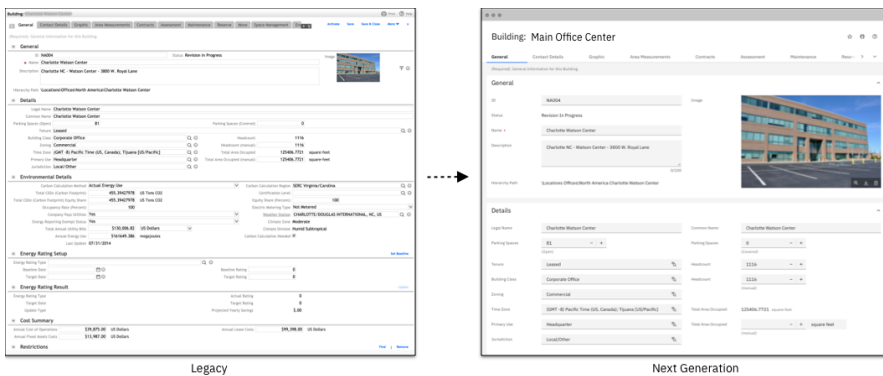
Building: Charlotte Watson Center

General | Contact Details | Graphic | Area Measurements | Contracts | Assessment | Maintenance | Reserve | More | Space Management

Activate | Save | Save & Close | More

General

ID NA004
Status Revision In Progress
Name Charlotte Watson Center
Description Charlotte NC - Watson Center - 3800 W. Royal Lane
Image

Hierarchy Path \Locations\Offices\North America\Charlotte Watson Center

Details

Legal Name Charlotte Watson Center
Common Name Charlotte Watson Center
Parking Spaces (Open) 81
Parking Spaces (Covered) 0
Tenure Leased
Building Class Corporate Office
Headcount 1116
Zoning Commercial
Headcount (manual) 1116
Time Zone (GMT -8) Pacific Time (US, Canada); Tijuana [US/Pacific]
Total Area Occupied 125406.7721 square feet
Primary Use Headquarter
Total Area Occupied (manual) 125406.7721 square feet
Jurisdiction Local/Other

Environmental Details

Carbon Calculation Method Actual Energy Use
Carbon Calculation Region SERC Virginia/Carolina
Total CO2e (Carbon Footprint) 455.39427978 US Tons CO2
Certification Level
Total CO2e (Carbon Footprint) Equity Share 455.39427978 US Tons CO2
Equity Share (Percent) 100
Occupancy Base (Percent) 100
Electric Metering Type Not Metered
Company Pays Utilities Yes
Weather Station CHARLOTTE/DOUGLAS INTERNATIONAL, NC, US
Energy Reporting Exempt Status Yes
Climate Zone Moderate
Total Annual Utility Bill $130,006.82 US Dollars
Climate Zone Humid Subtropical
Annual Energy Use 5161649.386 megajoules
Carbon Calculation Needed
Last Update 07/31/2014

Energy Rating Setup

Energy Rating Type
Baseline Date
Baseline Rating 0
Target Date
Target Rating 0

Energy Rating Result

Energy Rating Type
Actual Rating 0
Target Date
Target Rating 0
Update Type
Projected Yearly Savings 0.00

Cost Summary

Annual Cost of Operations $39,875.00 US Dollars
Annual Lease Cost $98,398.00 US Dollars
Annual Fixed Assets Costs $13,987.00 US Dollars

Restrictions

Legacy

Building: Main Office Center

General | Contact Details | Graphic | Area Measurements | Contracts | Assessment | Maintenance | Reser...

(Required): General Information for this Building

General

ID NA004
Image
Status Revision In Progress
Name * Charlotte Watson Center
Description Charlotte NC - Watson Center - 3800 W. Royal Lane
0/500
Hierarchy Path \Locations\Offices\North America\Charlotte Watson Center

Details

Legal Name Charlotte Watson Center
Common Name Charlotte Watson Center
Parking Spaces 81
Parking Spaces 0
Tenure Leased
Headcount 1116
Building Class Corporate Office
Headcount 1116
Zoning Commercial
Time Zone (GMT -8) Pacific Time (US, Canada); Tijuana [US/Pacific]
Total Area Occupied 125406.7721 square feet
Primary Use Headquarter
Total Area Occupied square feet
Jurisdiction Local/Other

Next Generation